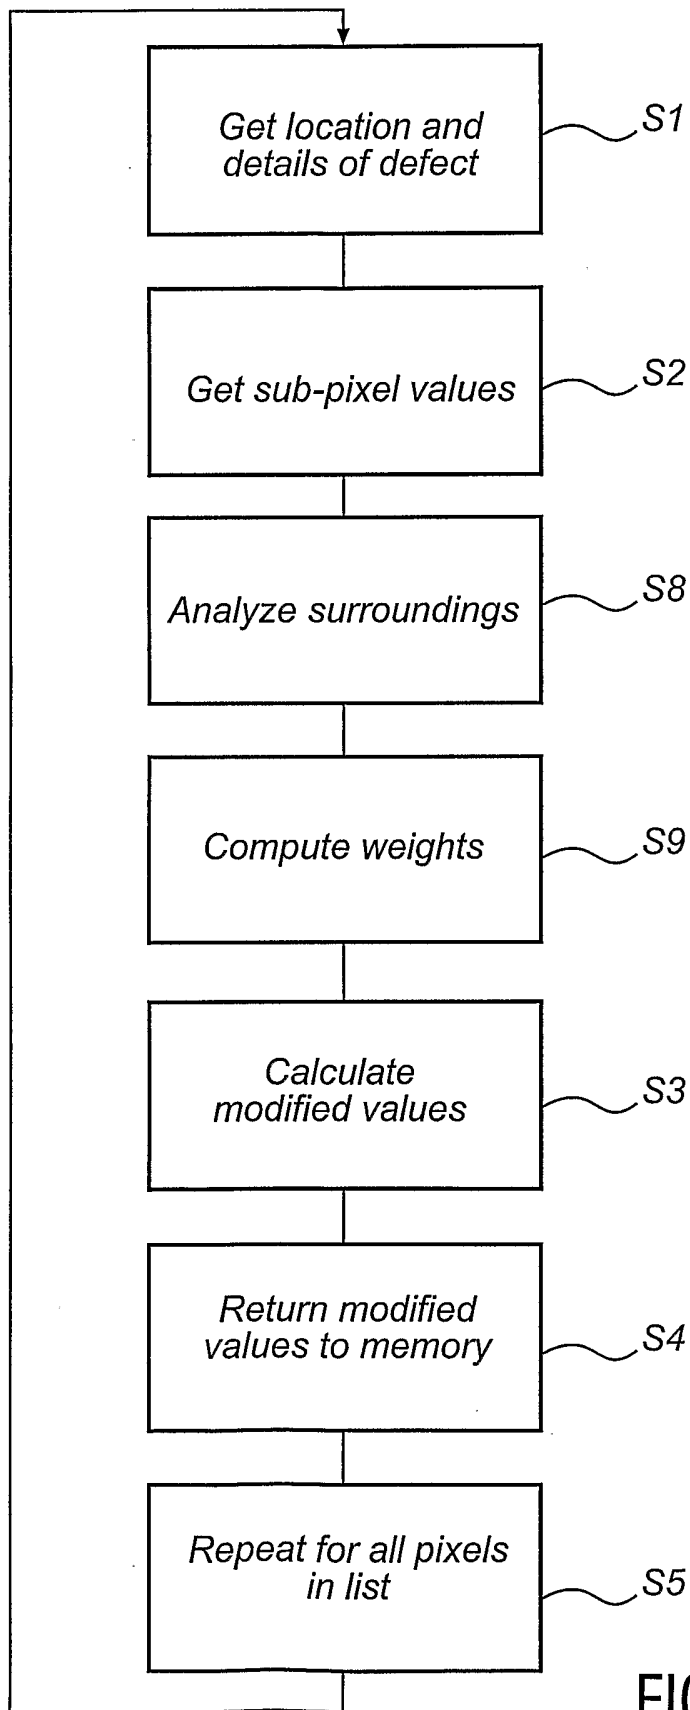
Get location and details of defect
S1

Get sub-pixel values
S2

Analyze surroundings
S8

Compute weights
S9

Calculate modified values
S3

Return modified values to memory
S4

Repeat for all pixels in list
S5

FI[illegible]